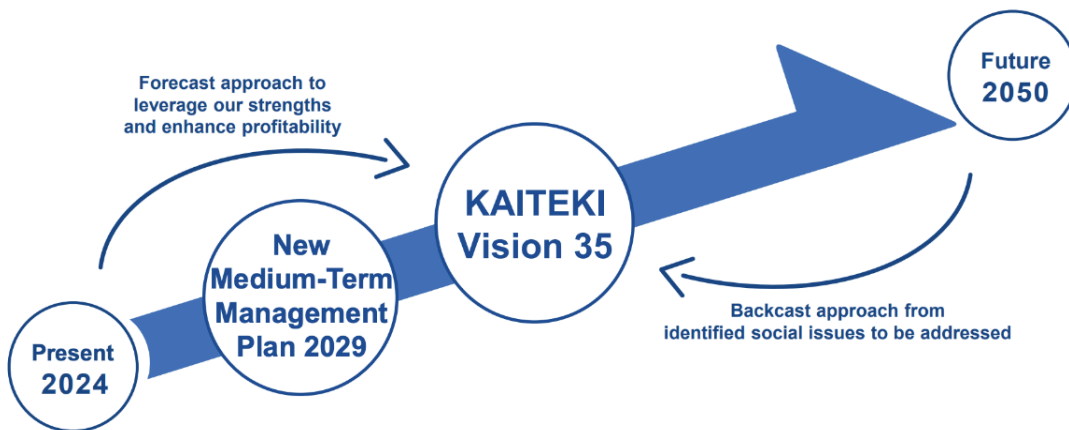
Forecast approach to leverage our strengths and enhance profitability

Future 2050

KAITEKI Vision 35

New Medium-Term Management Plan 2029

Present 2024

Backcast approach from identified social issues to be addressed